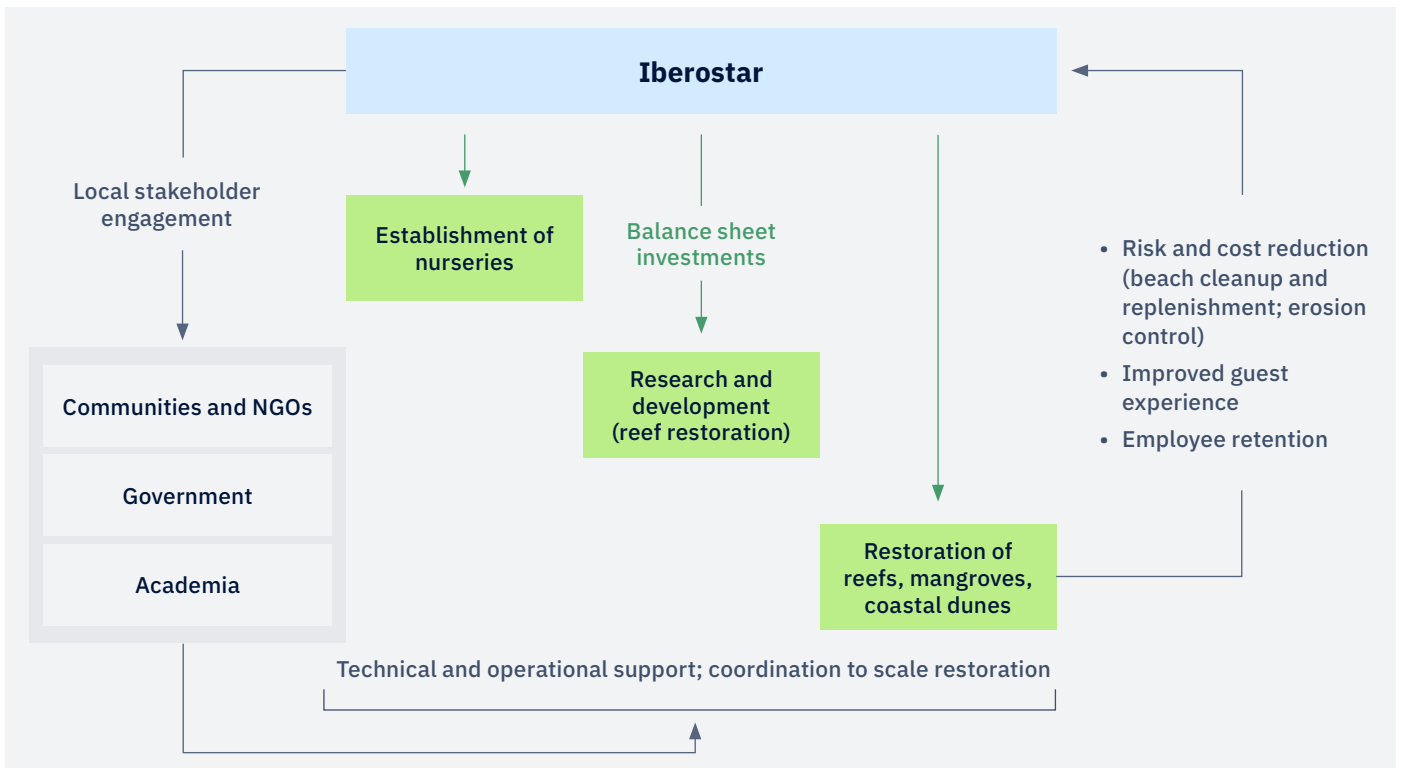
Iberostar

Local stakeholder engagement

Establishment of nurseries

Balance sheet investments

Research and development (reef restoration)

- Risk and cost reduction (beach cleanup and replenishment; erosion control)
- Improved guest experience
- Employee retention

Communities and NGOs

Government

Academia

Restoration of reefs, mangroves, coastal dunes

Technical and operational support; coordination to scale restoration